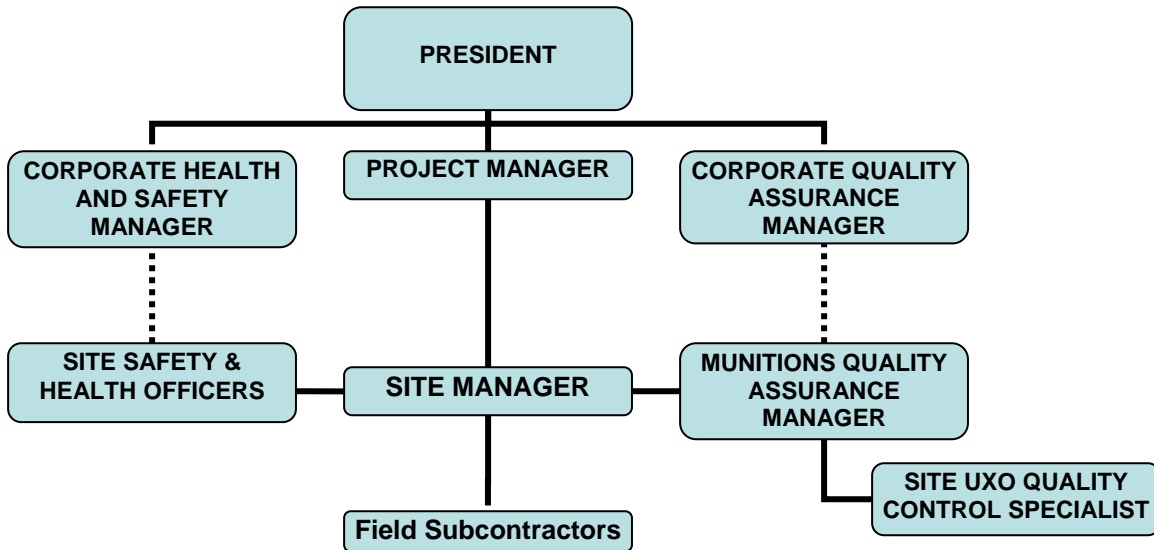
PRESIDENT

CORPORATE HEALTH AND SAFETY MANAGER

PROJECT MANAGER

CORPORATE QUALITY ASSURANCE MANAGER

SITE SAFETY & HEALTH OFFICERS

SITE MANAGER

MUNITIONS QUALITY ASSURANCE MANAGER

SITE UXO QUALITY CONTROL SPECIALIST

Field Subcontractors